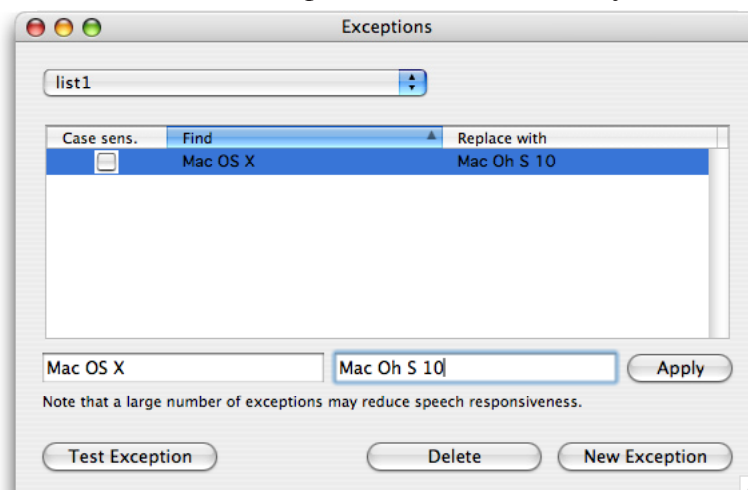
Exceptions

list1

| Case sens. | Find | Replace with |
|---|---|---|
| | Mac OS X | Mac Oh S 10 |

Mac OS X

Mac Oh S 10

Apply

Note that a large number of exceptions may reduce speech responsiveness.

Test Exception

Delete

New Exception